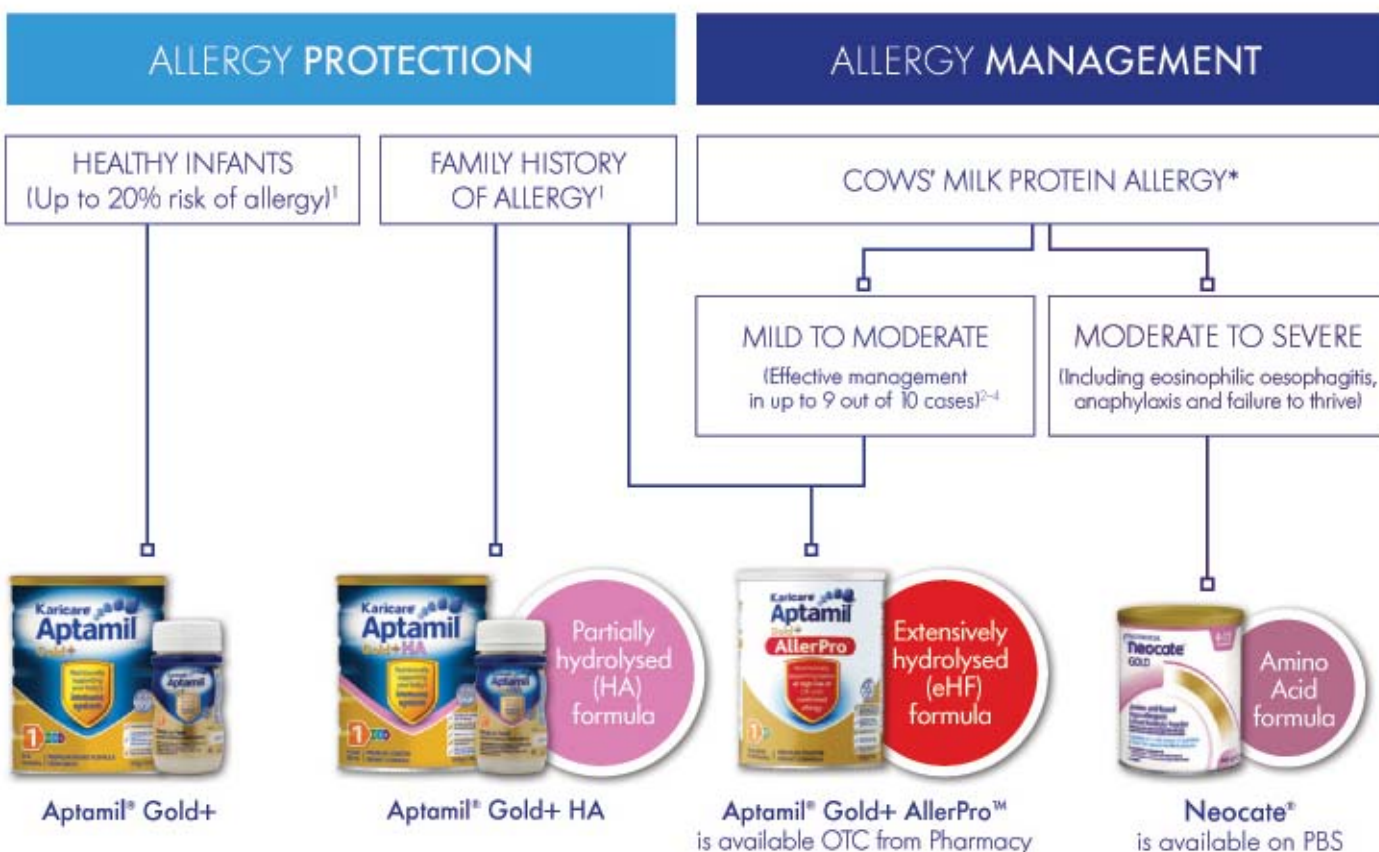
ALLERGY PROTECTION

ALLERGY MANAGEMENT

HEALTHY INFANTS (Up to 20% risk of allergy)$^1$

FAMILY HISTORY OF ALLERGY$^1$

COWS' MILK PROTEIN ALLERGY*

MILD TO MODERATE

(Effective management in up to 9 out of 10 cases)$^{2-4}$

MODERATE TO SEVERE

(Including eosinophilic oesophagitis, anaphylaxis and failure to thrive)

Karicare Aptamil Gold+

Karicare Aptamil Gold+ HA

Partially hydrolysed (HA) formula

Karicare Aptamil Gold+ AllerPro

Extensively hydrolysed (eHF) formula

Neocate GOLD

Amino Acid formula

Aptamil® Gold+

Aptamil® Gold+ HA

Aptamil® Gold+ AllerPro™ is available OTC from Pharmacy

Neocate® is available on PBS